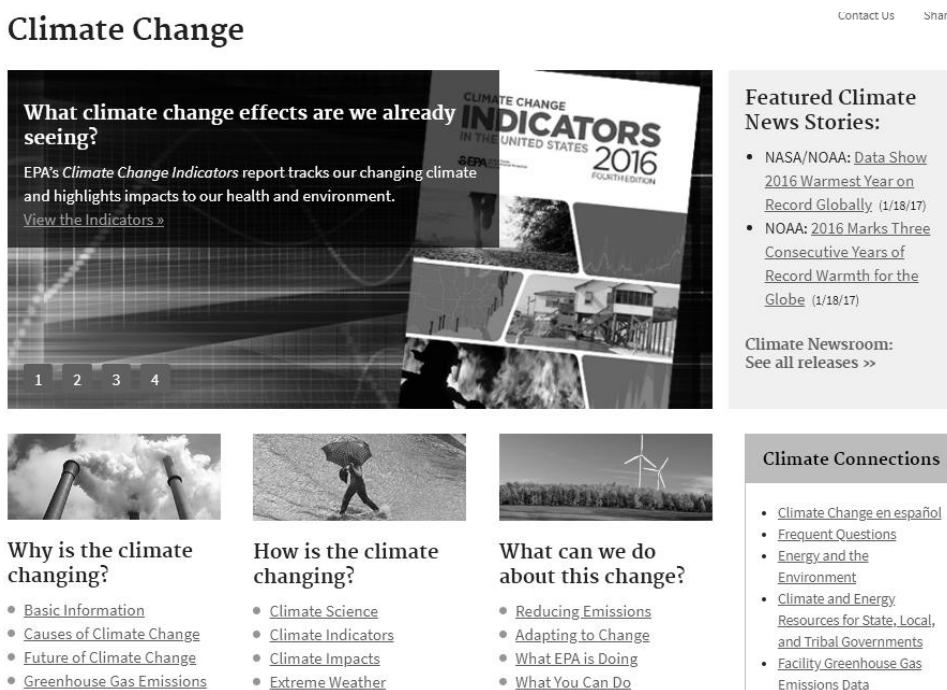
Climate Change

Contact Us Shar

What climate change effects are we already seeing?

EPA's Climate Change Indicators report tracks our changing climate and highlights impacts to our health and environment.
View the Indicators »

CLIMATE CHANGE INDICATORS IN THE UNITED STATES 2016 FOURTH EDITION

EPA

1 2 3 4

Featured Climate News Stories:

• NASA/NOAA: Data Show 2016 Warmest Year on Record Globally (1/18/17)
• NOAA: 2016 Marks Three Consecutive Years of Record Warmth for the Globe (1/18/17)

Climate Newsroom: See all releases »

Why is the climate changing?

• Basic Information
• Causes of Climate Change
• Future of Climate Change
• Greenhouse Gas Emissions

How is the climate changing?

• Climate Science
• Climate Indicators
• Climate Impacts
• Extreme Weather

What can we do about this change?

• Reducing Emissions
• Adapting to Change
• What EPA is Doing
• What You Can Do

Climate Connections

• Climate Change en español
• Frequent Questions
• Energy and the Environment
• Climate and Energy Resources for State, Local, and Tribal Governments
• Facility Greenhouse Gas Emissions Data